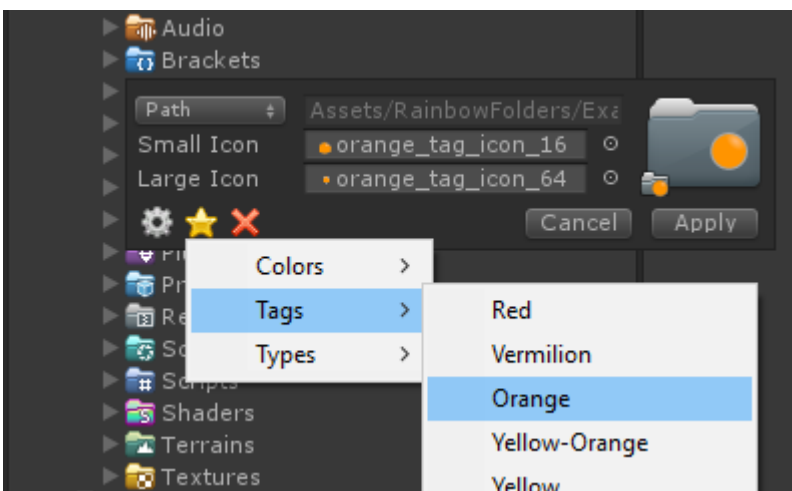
Audio
Brackets
Path
Assets/RainbowFolders/Exa
Small Icon
orange_tag_icon_16
Large Icon
orange_tag_icon_64
Cancel
Apply
Pr
Pr
Re
Sc
Scripts
Shaders
Terrains
Textures
Colors
Tags
Types
Red
Vermilion
Orange
Yellow-Orange
Yellow